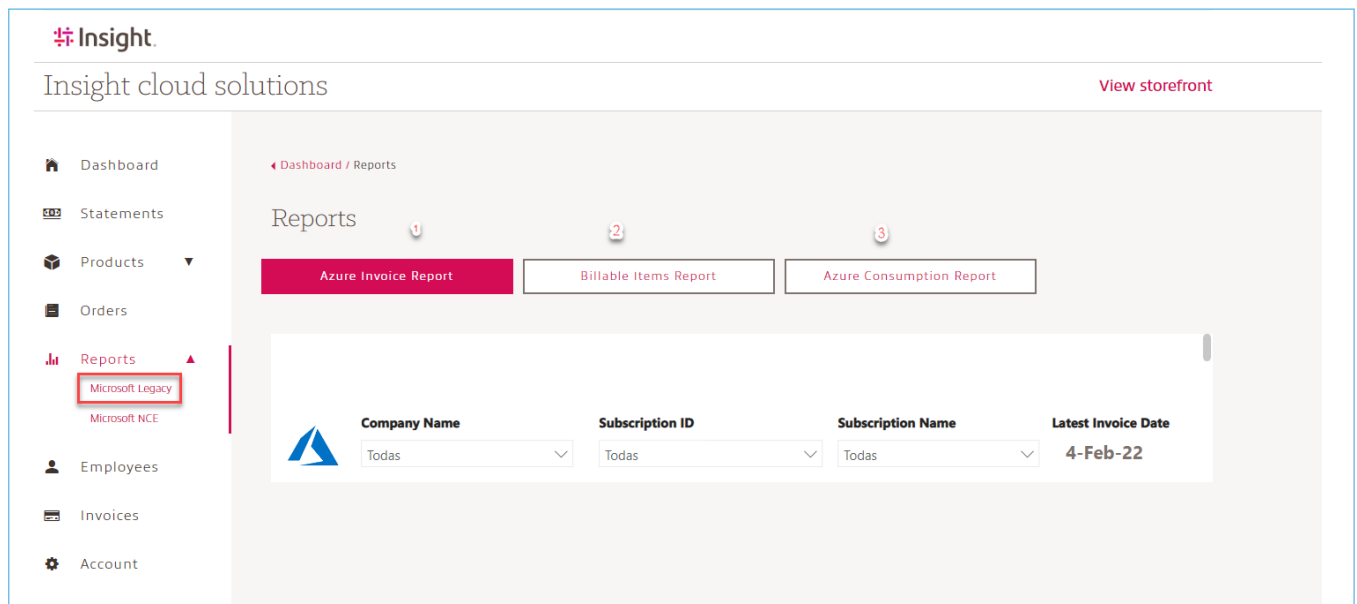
Insight.

Insight cloud solutions

View storefront

Dashboard

Statements

Products ▼

Orders

Reports ▲

Microsoft Legacy

Microsoft NCE

Employees

Invoices

Account

Dashboard / Reports

Reports

1

2

3

Azure Invoice Report

Billable Items Report

Azure Consumption Report

| Company Name | Subscription ID | Subscription Name | Latest Invoice Date |
|---|---|---|---|
| Todas | Todas | Todas | 4-Feb-22 |